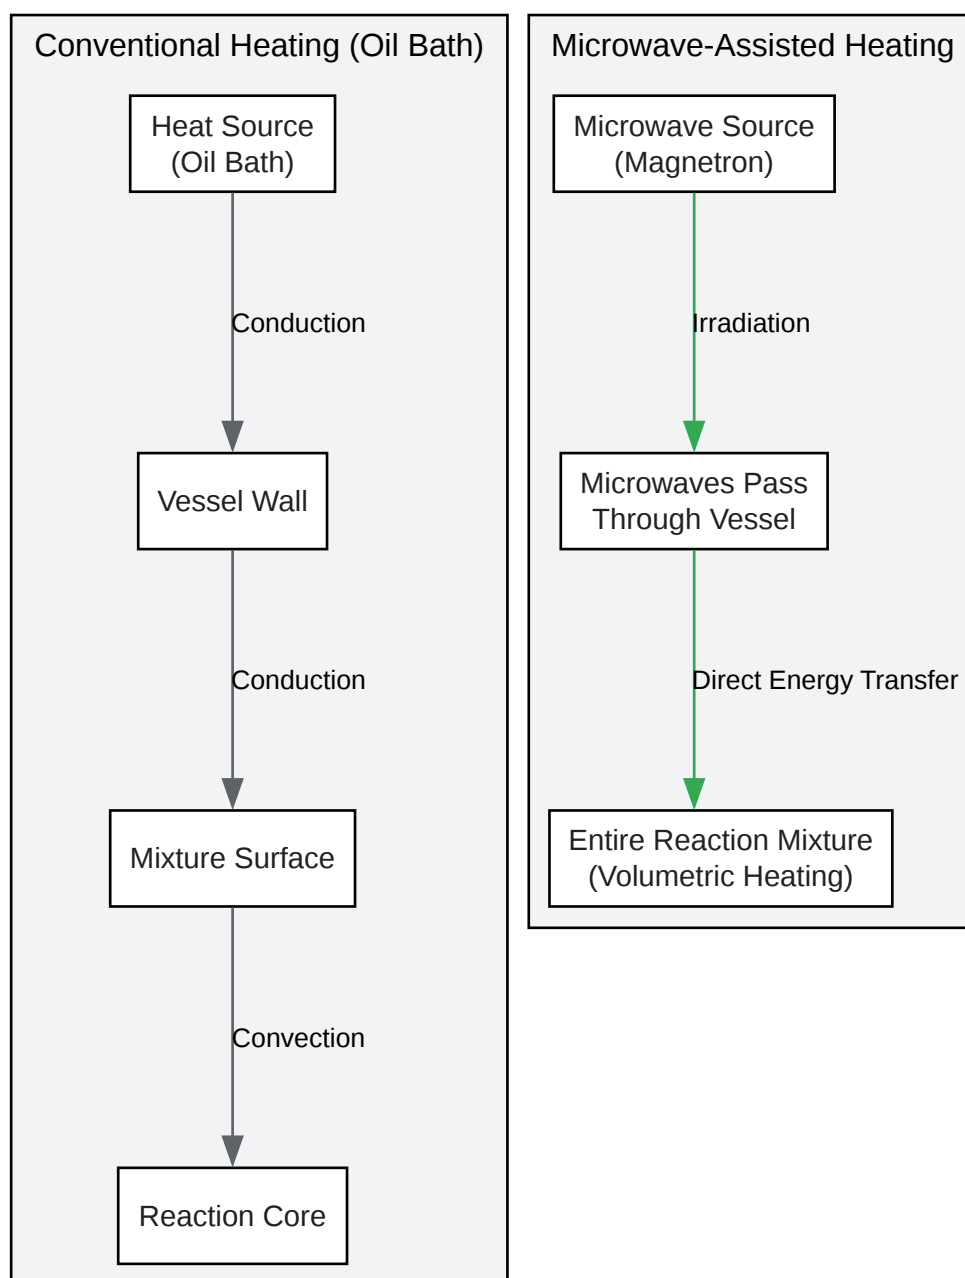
Conventional Heating (Oil Bath)

Heat Source (Oil Bath)

Conduction

Vessel Wall

Conduction

Mixture Surface

Convection

Reaction Core

Microwave-Assisted Heating

Microwave Source (Magnetron)

Irradiation

Microwaves Pass Through Vessel

Direct Energy Transfer

Entire Reaction Mixture (Volumetric Heating)